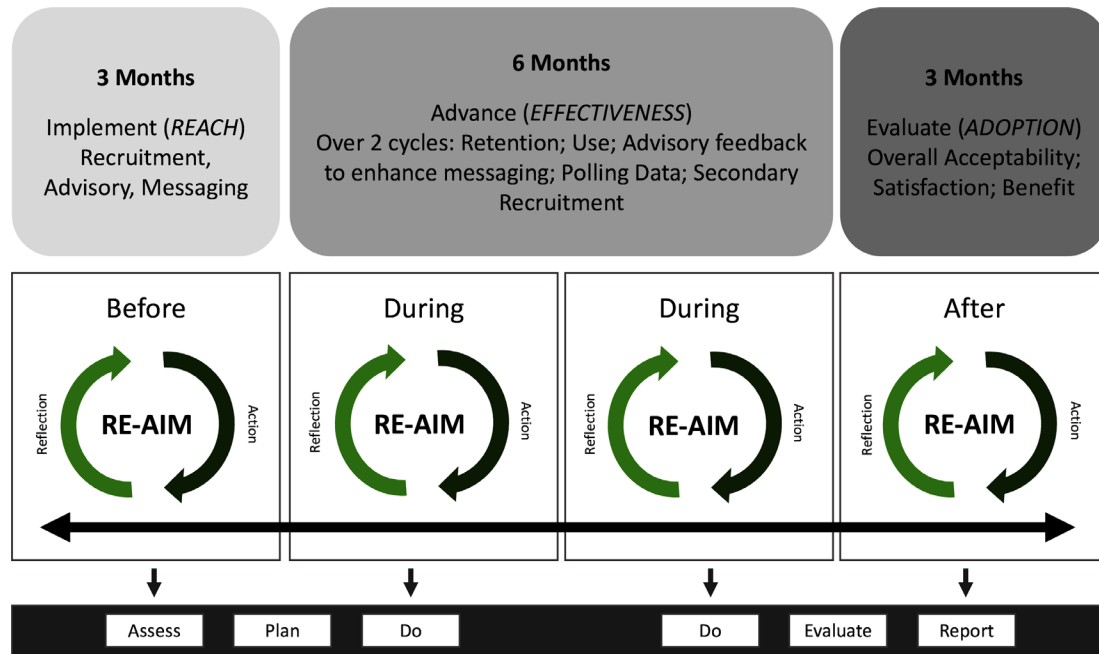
3 Months

Implement (*REACH*) Recruitment, Advisory, Messaging

6 Months

Advance (*EFFECTIVENESS*) Over 2 cycles: Retention; Use; Advisory feedback to enhance messaging; Polling Data; Secondary Recruitment

3 Months

Evaluate (*ADOPTION*) Overall Acceptability; Satisfaction; Benefit

Before

Reflection RE-AIM Action

During

Reflection RE-AIM Action

During

Reflection RE-AIM Action

After

Reflection RE-AIM Action

Assess Plan Do Do Evaluate Report